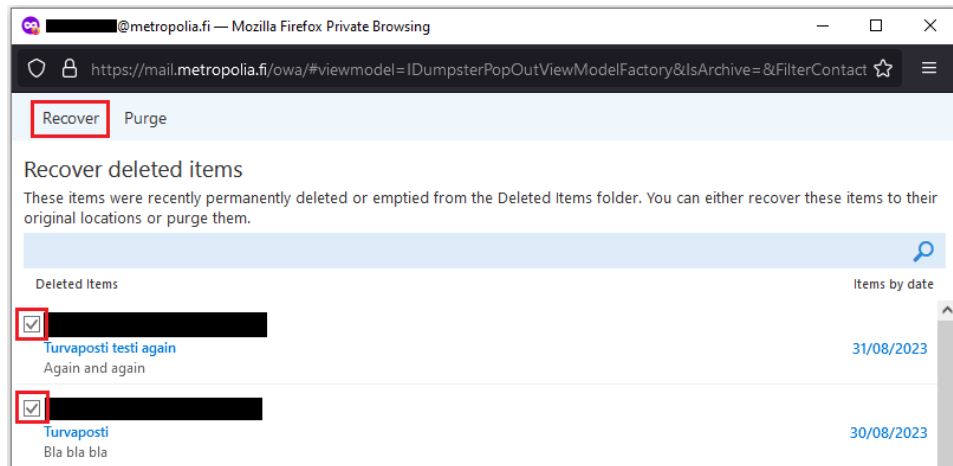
@metropolia.fi — Mozilla Firefox Private Browsing

https://mail.metropolia.fi/owa/#viewmodel=IDumpsterPopOutViewModelFactory&IsArchive=&FilterContact

Recover Purge

Recover deleted items

These items were recently permanently deleted or emptied from the Deleted Items folder. You can either recover these items to their original locations or purge them.

Deleted Items Items by date

Turvaposti testi again 31/08/2023
Again and again

Turvaposti 30/08/2023
Bla bla bla